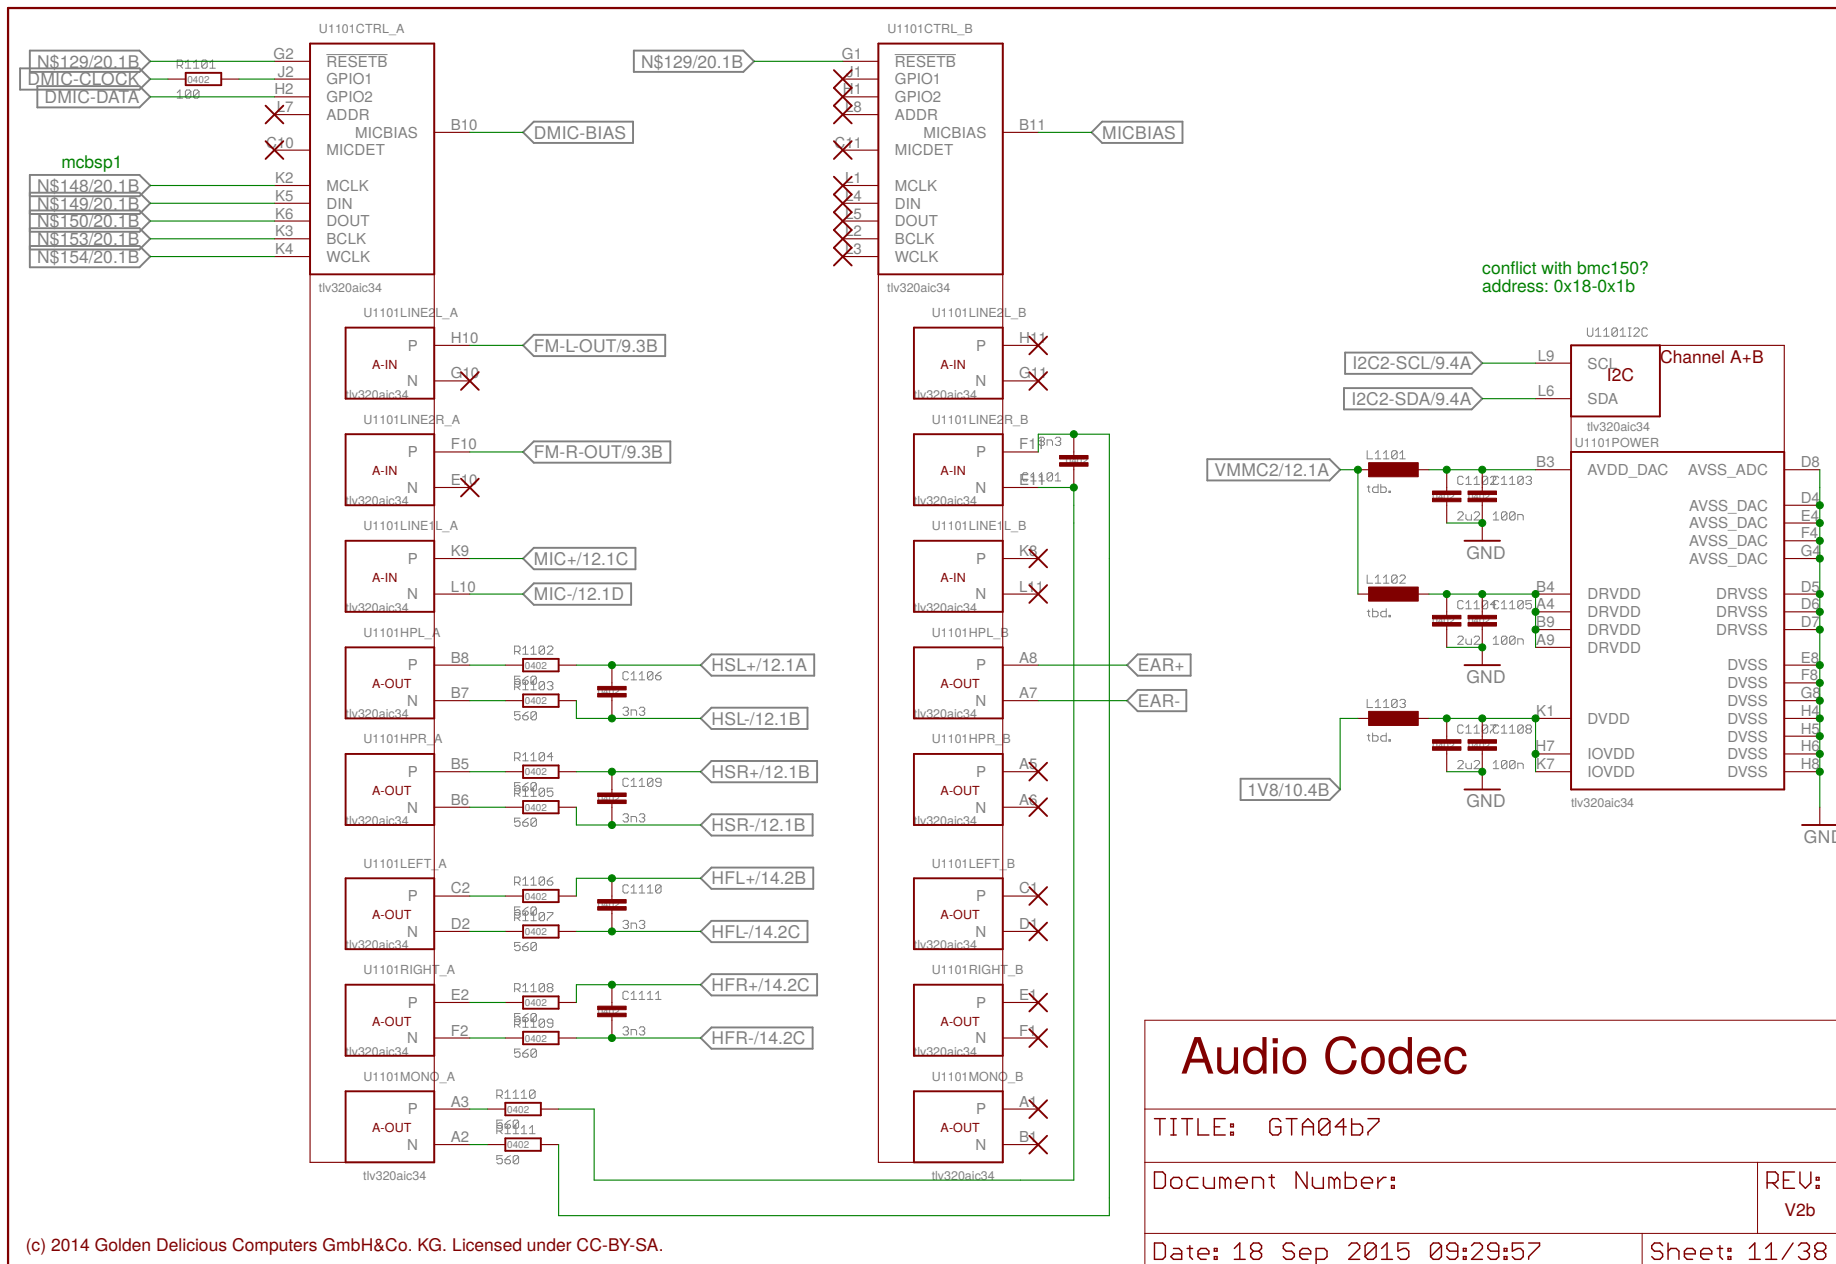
U1101CTRL_A

N$129/20.1B
DMIC-CLOCK
DMIC-DATA
R1101
0402
100
G2
J2
H2
L7
C10
RESETB
GPIO1
GPIO2
ADDR
MICBIAS
MICDET
B10
DMIC-BIAS

mcbsp1
N$148/20.1B
N$149/20.1B
N$150/20.1B
N$153/20.1B
N$154/20.1B
K2
K5
K6
K3
K4
MCLK
DIN
DOUT
BCLK
WCLK
tlv320aic34

U1101CTRL_B
N$129/20.1B
G1
J1
H1
L8
C11
L1
K4
K5
L2
L3
RESETB
GPIO1
GPIO2
ADDR
MICBIAS
MICDET
MCLK
DIN
DOUT
BCLK
WCLK
B11
MICBIAS
tlv320aic34

U1101LINE2L_A
P
A-IN
N
H10
G10
FM-L-OUT/9.3B
tlv320aic34

U1101LINE2R_A
P
A-IN
N
F10
E10
FM-R-OUT/9.3B
tlv320aic34

U1101LINE1L_A
P
A-IN
N
K9
L10
MIC+/12.1C
MIC-/12.1D
tlv320aic34

U1101HPL_A
P
A-OUT
N
B8
B7
R1102
0402
560
R1103
0402
560
C1106
3n3
HSL+/12.1A
HSL-/12.1B
tlv320aic34

U1101HPR_A
P
A-OUT
N
B5
B6
R1104
0402
560
R1105
0402
560
C1109
3n3
HSR+/12.1B
HSR-/12.1B
tlv320aic34

U1101LEFT_A
P
A-OUT
N
C2
D2
R1106
0402
560
R1107
0402
560
C1110
3n3
HFL+/14.2B
HFL-/14.2C
tlv320aic34

U1101RIGHT_A
P
A-OUT
N
E2
F2
R1108
0402
560
R1109
0402
560
C1111
3n3
HFR+/14.2C
HFR-/14.2C
tlv320aic34

U1101MONO_A
P
A-OUT
N
A3
A2
R1110
0402
560
R1111
0402
560
tlv320aic34

U1101LINE2L_B
P
A-IN
N
H11
G11
tlv320aic34

U1101LINE2R_B
P
A-IN
N
F11
E11
3n3
C1101
tlv320aic34

U1101LINE1L_B
P
A-IN
N
K8
L11
tlv320aic34

U1101HPL_B
P
A-OUT
N
A8
A7
EAR+
EAR-
tlv320aic34

U1101HPR_B
P
A-OUT
N
A5
A6
tlv320aic34

U1101LEFT_B
P
A-OUT
N
C1
D1
tlv320aic34

U1101RIGHT_B
P
A-OUT
N
E1
F1
tlv320aic34

U1101MONO_B
P
A-OUT
N
A1
B1
tlv320aic34

conflict with bmc150?
address: 0x18-0x1b

U1101I2C
I2C2-SCL/9.4A
I2C2-SDA/9.4A
L9
L6
SCL
I2C
SDA
Channel A+B
tlv320aic34
U1101POWER

VMMC2/12.1A
L1101
tdb.
C1102
C1103
2u2
100n
GND
B3
AVDD_DAC
AVSS_ADC
D8
AVSS_DAC
AVSS_DAC
AVSS_DAC
AVSS_DAC
D4
E4
F4
G4

L1102
tbd.
C1104
C1105
2u2
100n
GND
B4
A4
B9
A9
DRVDD
DRVDD
DRVDD
DRVDD
DRVSS
DRVSS
DRVSS
D5
D6
D7

L1103
tbd.
C1107
C1108
2u2
100n
GND
1V8/10.4B
K1
H7
K7
DVDD
IOVDD
IOVDD
DVSS
DVSS
DVSS
DVSS
DVSS
DVSS
DVSS
E8
F8
G8
H4
H5
H6
H8
tlv320aic34
GND

Audio Codec
TITLE: GTA04b7
Document Number:
REV:
V2b
Date: 18 Sep 2015 09:29:57
Sheet: 11/38

(c) 2014 Golden Delicious Computers GmbH&Co. KG. Licensed under CC-BY-SA.